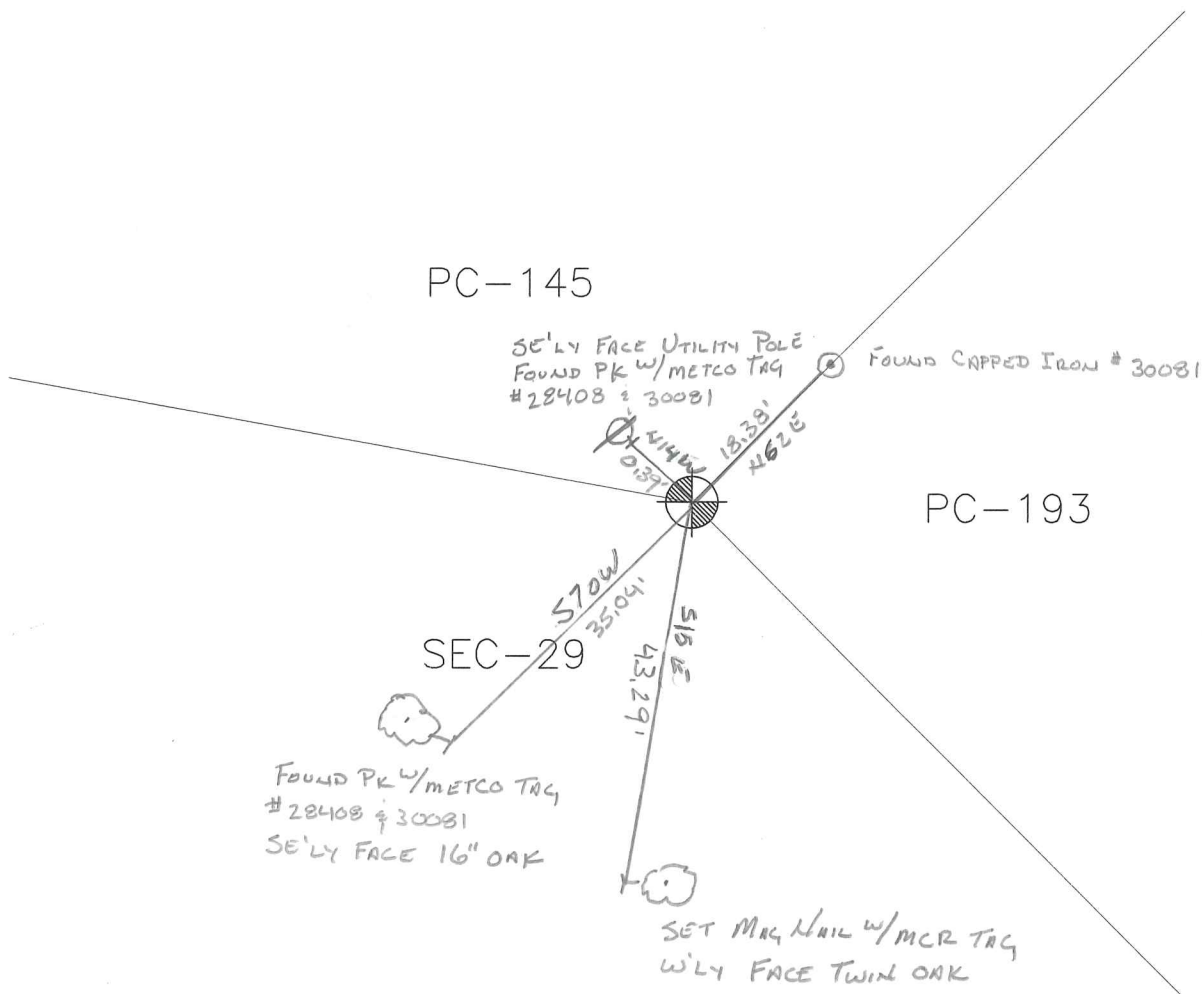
PC—145

SE'LY FACE UTILITY POLE
FOUND PK W/METCO TAG
#28408 & 30081

FOUND CAPPED IRON # 30081

N14E
0.39'

18.38'
N62E

PC—193

S70W
35.04'

S15E
43.29'

SEC—29

FOUND PK W/METCO TAG
#28408 & 30081
SE'LY FACE 16" OAK

SET MAG NAIL W/MCR TAG
W'LY FACE TWIN OAK